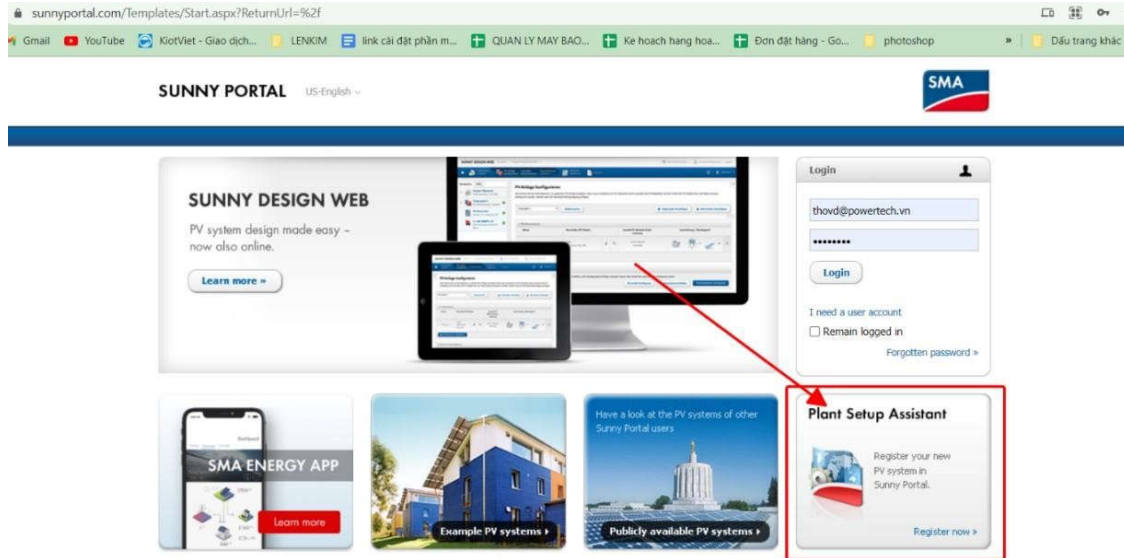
sunnyportal.com/Templates/Start.aspx?ReturnUrl=%2f

Gmail YouTube KiotViet - Giao dịch... LENKIM link cài đặt phần m... QUAN LY MAY BAO... Ke hoach hang hoa... Đơn đặt hàng - Go... photoshop » Dấu trang khác

SUNNY PORTAL US-English

SMA

SUNNY DESIGN WEB

PV system design made easy – now also online.

Learn more »

Login

thovd@powertech.vn

•••••••••

Login

I need a user account

Remain logged in

Forgotten password »

SMA ENERGY APP

Learn more

Example PV systems ›

Have a look at the PV systems of other Sunny Portal users

Publicly available PV systems ›

Plant Setup Assistant

Register your new PV system in Sunny Portal.

Register now »